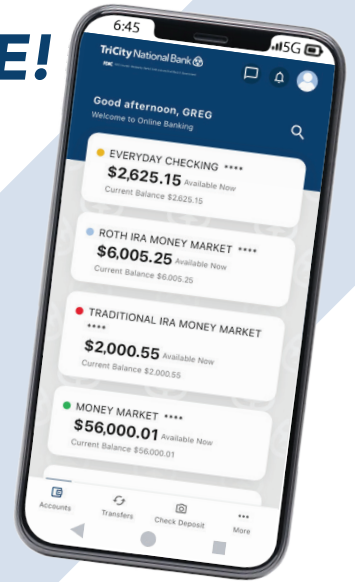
E!

6:45

5G

TriCity National Bank

FDIC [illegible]

Good afternoon, GREG
Welcome to Online Banking

EVERYDAY CHECKING ****
$2,625.15 Available Now
Current Balance $2,625.15

ROTH IRA MONEY MARKET ****
$6,005.25 Available Now
Current Balance $6,005.25

TRADITIONAL IRA MONEY MARKET ****
$2,000.55 Available Now
Current Balance $2,000.55

MONEY MARKET ****
$56,000.01 Available Now
Current Balance $56,000.01

Accounts
Transfers
Check Deposit
More